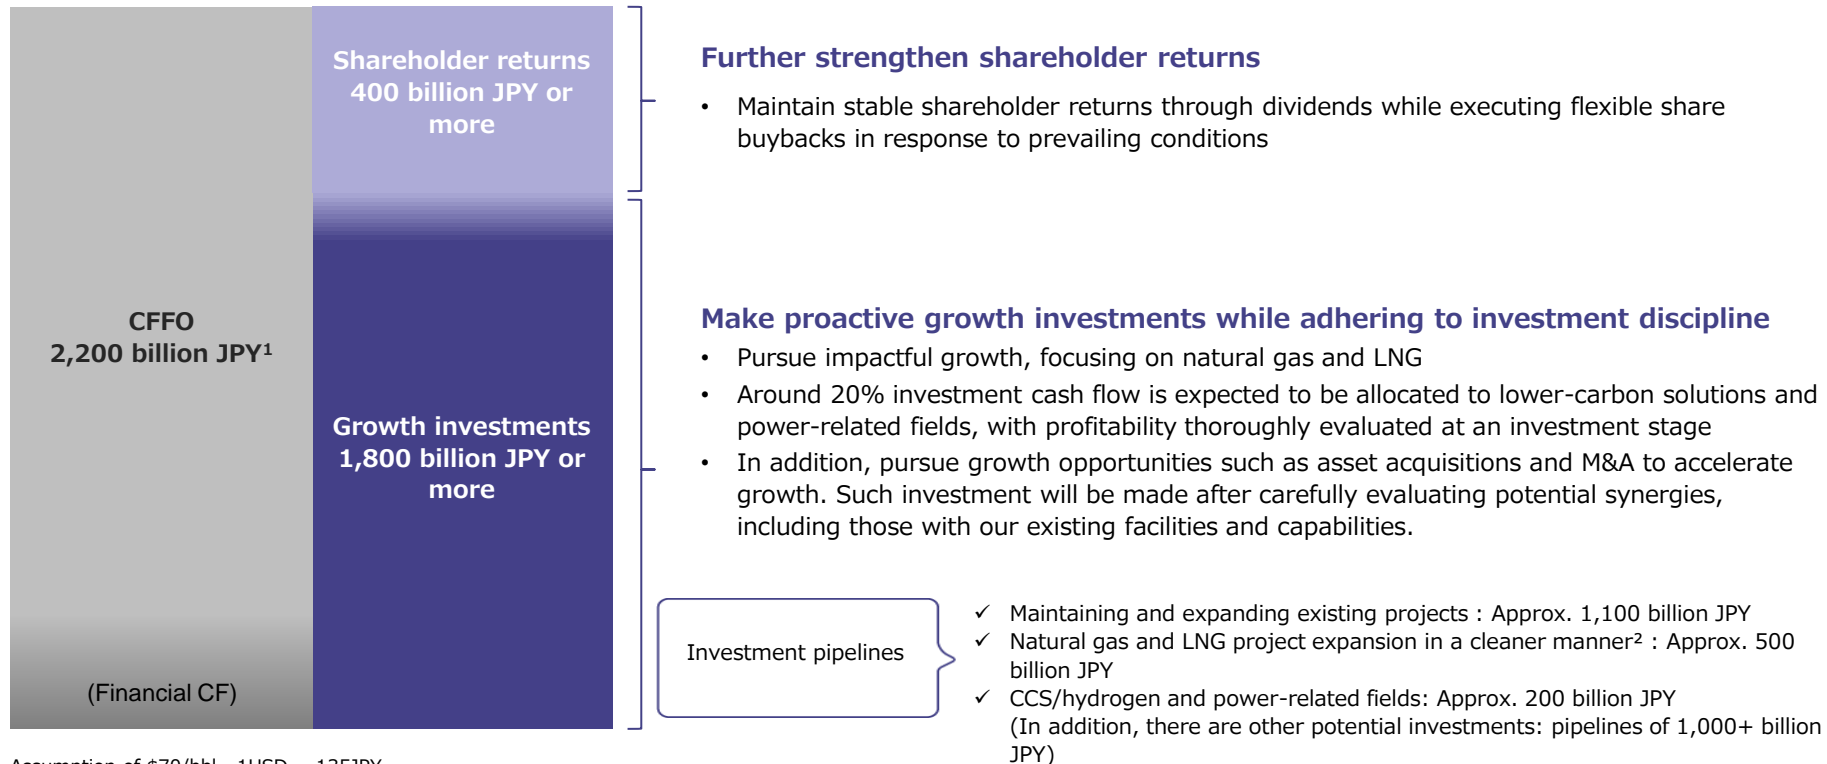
CFFO
2,200 billion JPY¹

(Financial CF)

Shareholder returns 400 billion JPY or more

Growth investments 1,800 billion JPY or more

Further strengthen shareholder returns

• Maintain stable shareholder returns through dividends while executing flexible share buybacks in response to prevailing conditions

Make proactive growth investments while adhering to investment discipline

• Pursue impactful growth, focusing on natural gas and LNG
• Around 20% investment cash flow is expected to be allocated to lower-carbon solutions and power-related fields, with profitability thoroughly evaluated at an investment stage
• In addition, pursue growth opportunities such as asset acquisitions and M&A to accelerate growth. Such investment will be made after carefully evaluating potential synergies, including those with our existing facilities and capabilities.

Investment pipelines

✓ Maintaining and expanding existing projects : Approx. 1,100 billion JPY
✓ Natural gas and LNG project expansion in a cleaner manner² : Approx. 500 billion JPY
✓ CCS/hydrogen and power-related fields: Approx. 200 billion JPY
(In addition, there are other potential investments: pipelines of 1,000+ billion JPY)

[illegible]